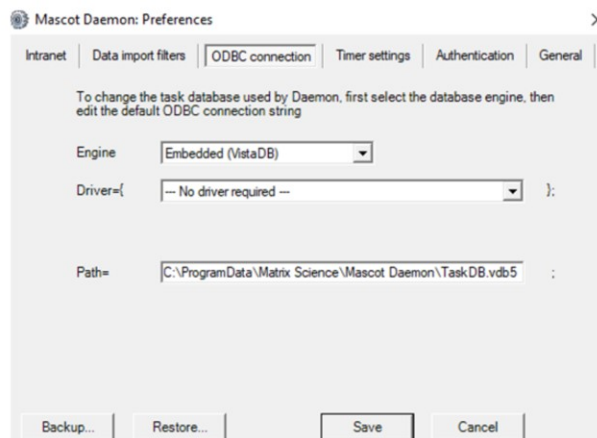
Mascot Daemon: Preferences

Intranet | Data import filters | ODBC connection | Timer settings | Authentication | General

To change the task database used by Daemon, first select the database engine, then edit the default ODBC connection string

Engine Embedded (VistaDB)

Driver={ --- No driver required --- };

Path= C:\ProgramData\Matrix Science\Mascot Daemon\TaskDB.vdb5 ;

Backup... Restore... Save Cancel